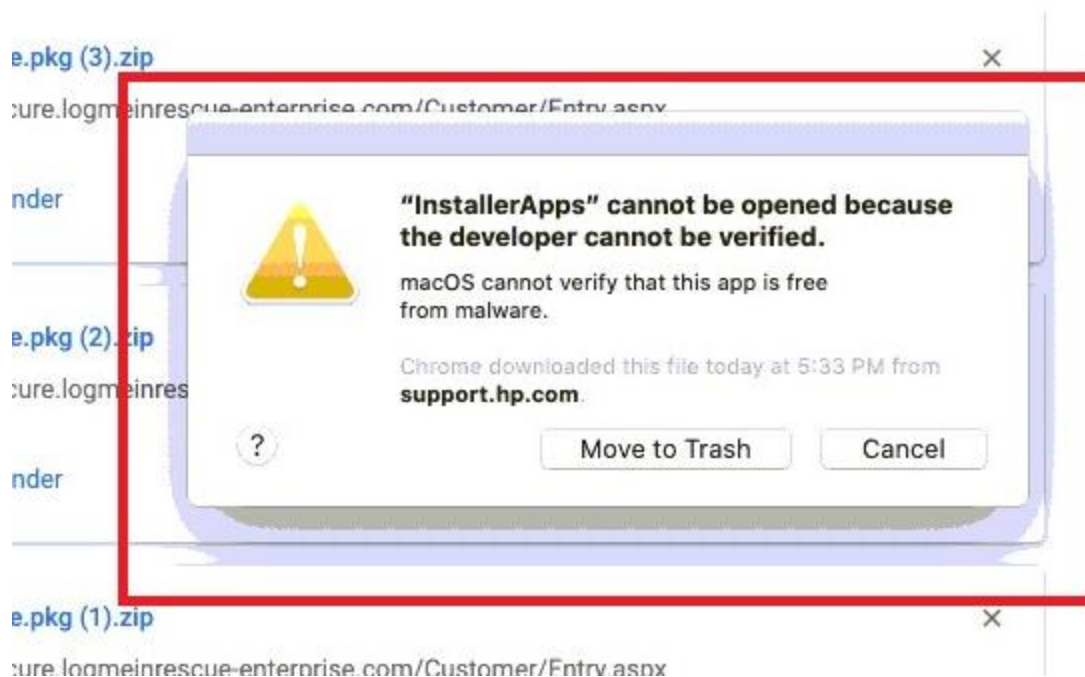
e.pkg (3).zip

×

cure.logmeinrescue-enterprise.com/Customer/Entry.aspx

nder

"InstallerApps" cannot be opened because the developer cannot be verified.

macOS cannot verify that this app is free from malware.

Chrome downloaded this file today at 5:33 PM from support.hp.com.

?

Move to Trash

Cancel

e.pkg (2).zip

cure.logmeinres

nder

e.pkg (1).zip

×

cure.logmeinrescue-enterprise.com/Customer/Entry.aspx